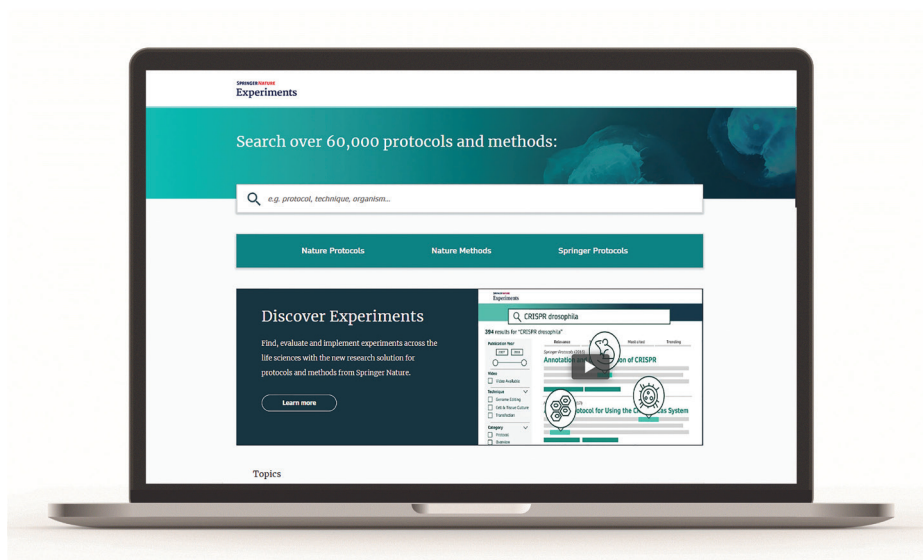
SPRINGER NATURE
Experiments

Search over 60,000 protocols and methods:

e.g. protocol, technique, organism...

Nature Protocols
Nature Methods
Springer Protocols

Discover Experiments

Find, evaluate and implement experiments across the life sciences with the new research solution for protocols and methods from Springer Nature.

Learn more

Experiments

CRISPR drosophila

394 results for "CRISPR drosophila"

Publication Year

Relevance
Most cited
Trending

Video
Video Available

Technique
Genome Editing
Cell & Tissue Culture
Transfection

Category
Protocols
Overview

Annotation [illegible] of CRISPR

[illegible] rotocol for Using the C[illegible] as System

Topics